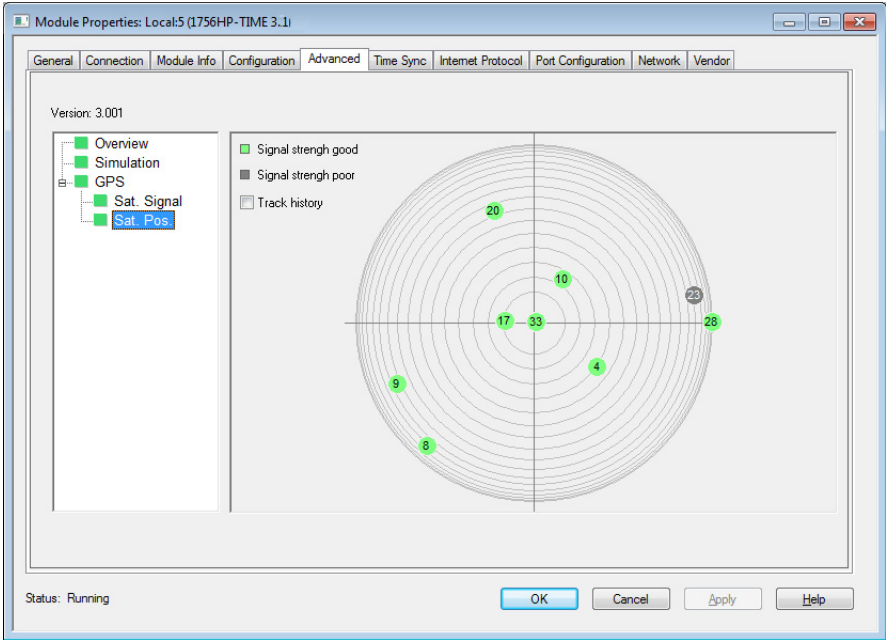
Module Properties: Local:5 (1756HP-TIME 3.1

General | Connection | Module Info | Configuration | Advanced | Time Sync | Internet Protocol | Port Configuration | Network | Vendor

Version: 3.001

Overview
Simulation
GPS
Sat. Signal
Sat. Pos.

Signal strengh good
Signal strengh poor
Track history

20
10
23
17
33
28
4
9
8

Status: Running

OK
Cancel
Apply
Help